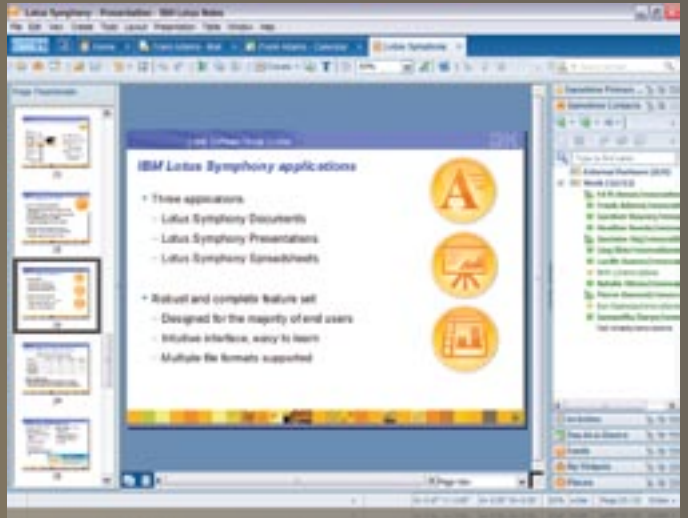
Lotus Symphony - Presentation - IBM Lotus Notes

File Edit View Create Tools Layout Presentation Table Window Help

Home

Lotus Symphony

Page Thumbnails

IBM Lotus Symphony applications

Three applications

Lotus Symphony Documents

Lotus Symphony Presentations

Lotus Symphony Spreadsheets

Robust and complete feature set

Designed for the majority of end users

Intuitive interface, easy to learn

Multiple file formats supported

Sametime Contacts

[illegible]